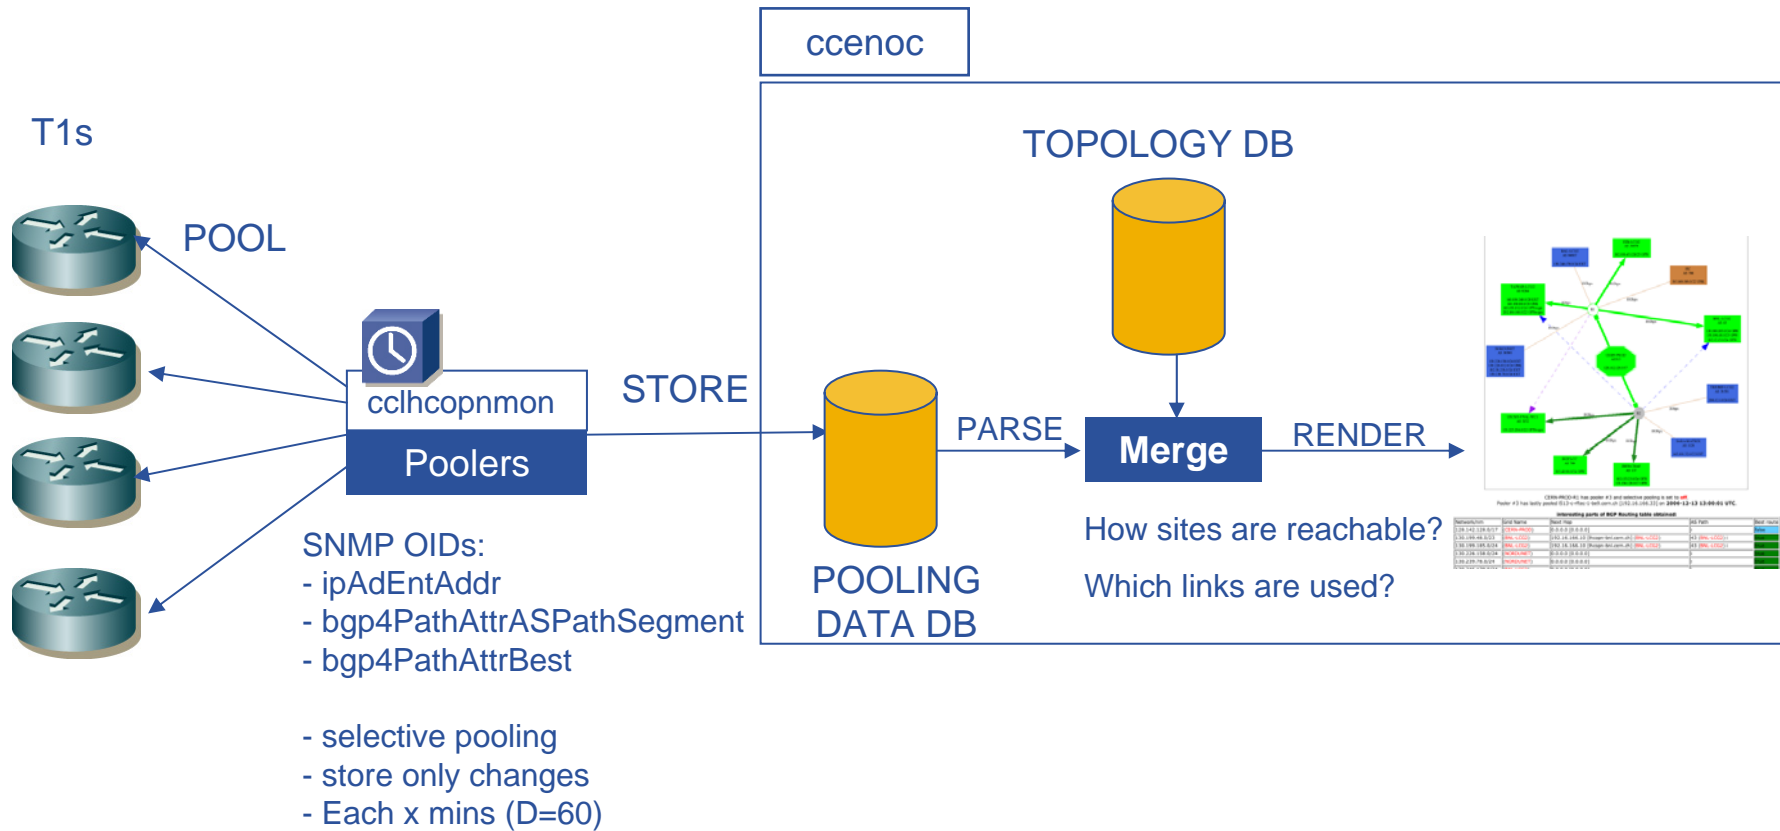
ccenoc

T1s

POOL

cclhcopnmon

Poolers

STORE

TOPOLOGY DB

PARSE

Merge

RENDER

POOLING DATA DB

How sites are reachable?

Which links are used?

SNMP OIDs:
- ipAdEntAddr
- bgp4PathAttrASPathSegment
- bgp4PathAttrBest

- selective pooling
- store only changes
- Each x mins (D=60)